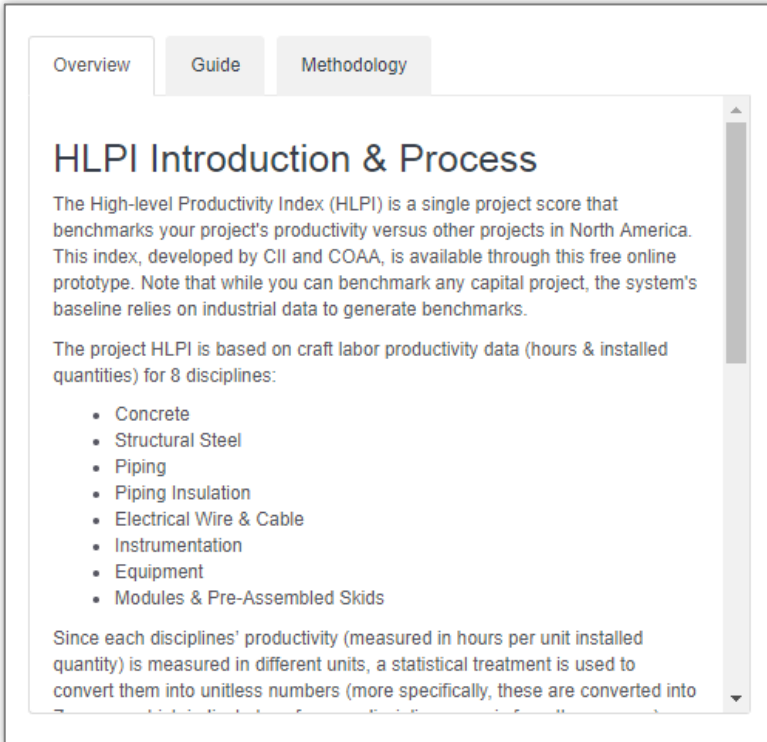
Overview Guide Methodology

HLPI Introduction & Process

The High-level Productivity Index (HLPI) is a single project score that benchmarks your project's productivity versus other projects in North America. This index, developed by CII and COAA, is available through this free online prototype. Note that while you can benchmark any capital project, the system's baseline relies on industrial data to generate benchmarks.

The project HLPI is based on craft labor productivity data (hours & installed quantities) for 8 disciplines:

- Concrete
- Structural Steel
- Piping
- Piping Insulation
- Electrical Wire & Cable
- Instrumentation
- Equipment
- Modules & Pre-Assembled Skids

Since each disciplines' productivity (measured in hours per unit installed quantity) is measured in different units, a statistical treatment is used to convert them into unitless numbers (more specifically, these are converted into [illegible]